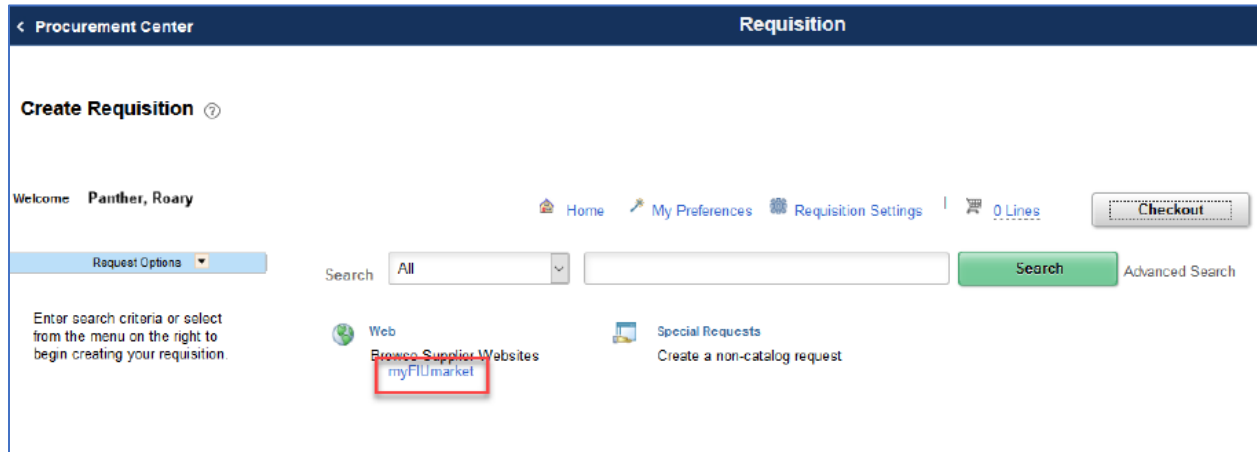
< Procurement Center

Requisition

Create Requisition ?

Welcome Panther, Roary

Home My Preferences Requisition Settings | 0 Lines Checkout

Request Options

Search All Search Advanced Search

Enter search criteria or select from the menu on the right to begin creating your requisition.

Web
Browse Supplier Websites
myFIUmarket

Special Requests
Create a non-catalog request